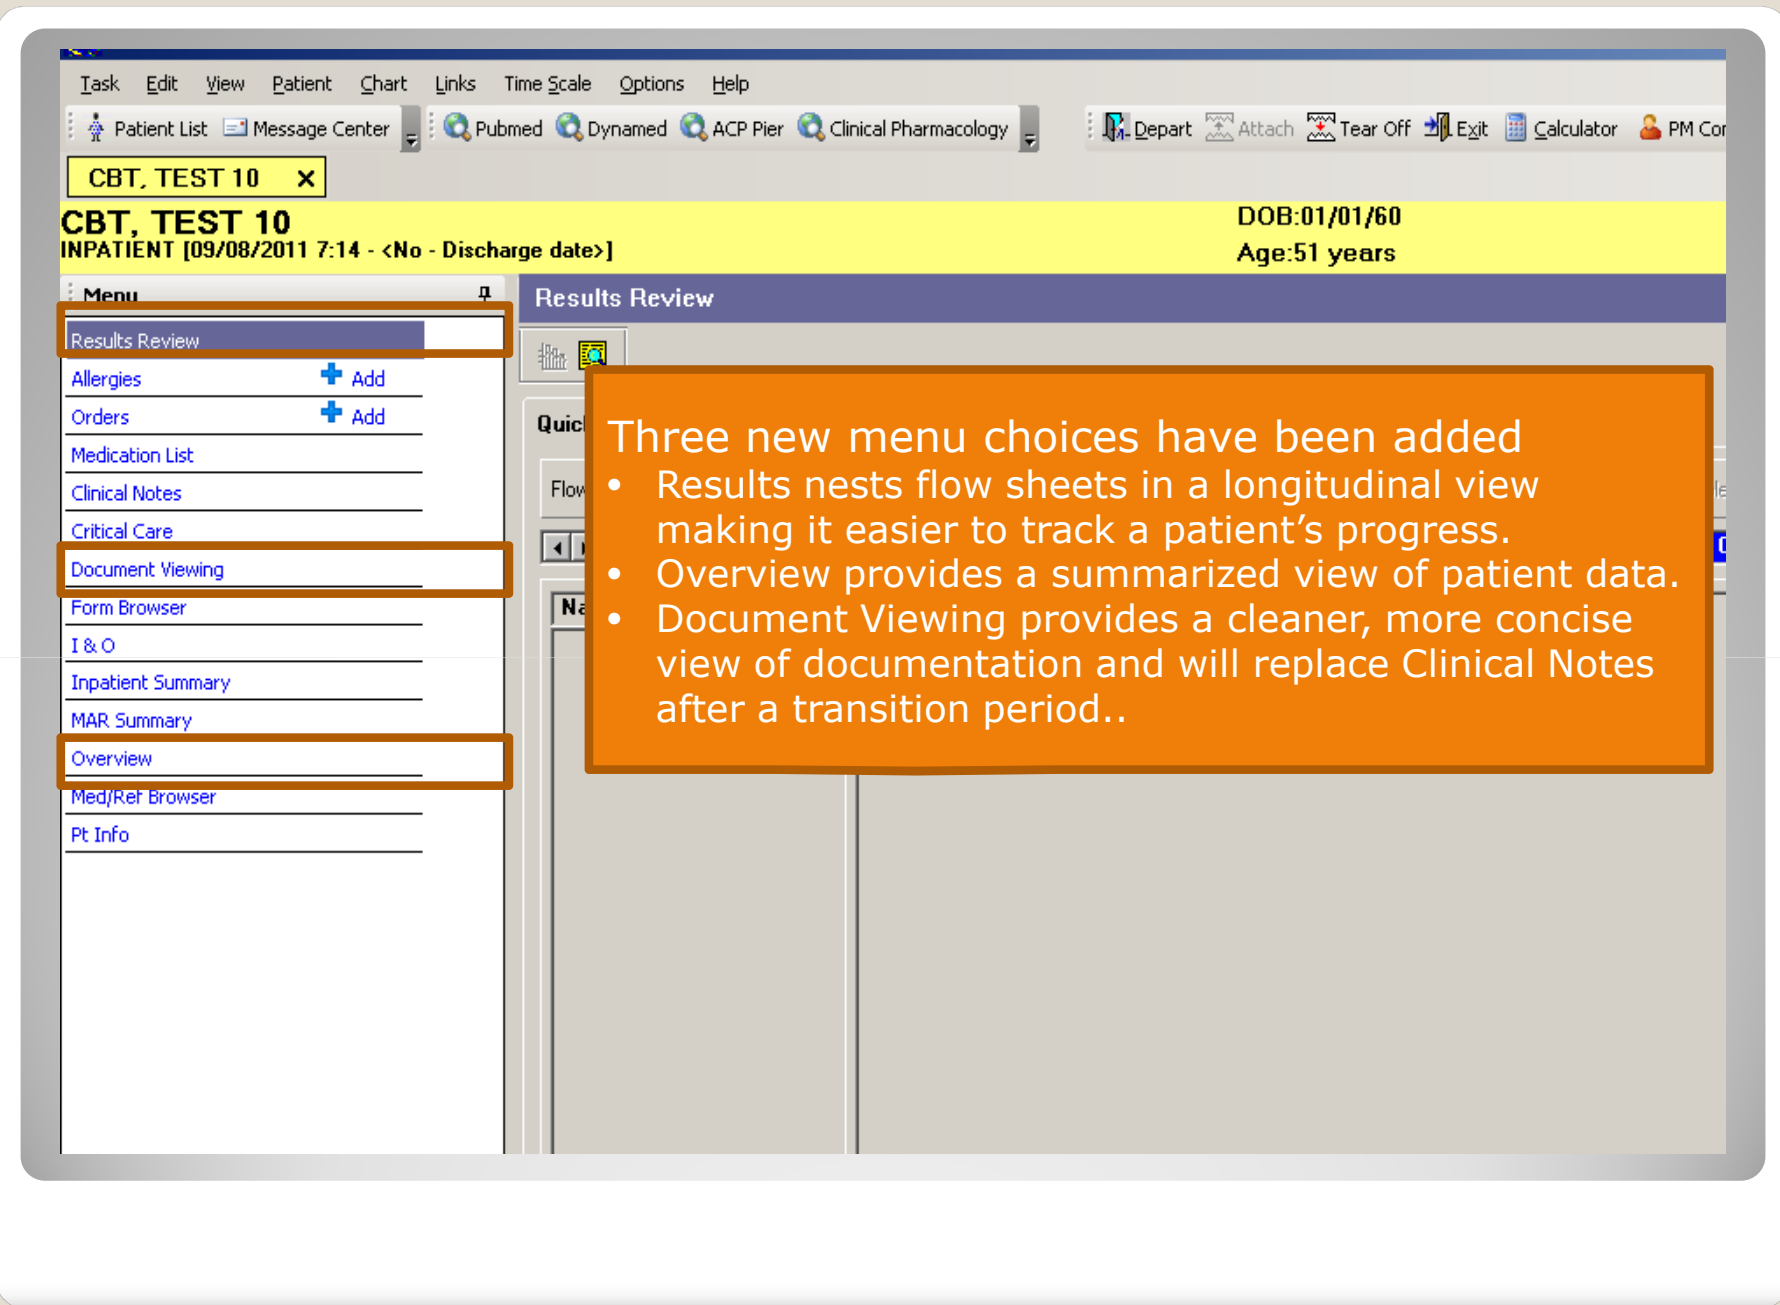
Task Edit View Patient Chart Links Time Scale Options Help

Patient List Message Center Pubmed Dynamed ACP Pier Clinical Pharmacology Depart Attach Tear Off Exit Calculator PM Cor

CBT, TEST 10 X

CBT, TEST 10
INPATIENT [09/08/2011 7:14 - <No - Discharge date>]
DOB:01/01/60
Age:51 years

Menu

Results Review
Allergies Add
Orders Add
Medication List
Clinical Notes
Critical Care
Document Viewing
Form Browser
I & O
Inpatient Summary
MAR Summary
Overview
Med/Ref Browser
Pt Info

Results Review

Quic

Flo

Na

Three new menu choices have been added
• Results nests flow sheets in a longitudinal view making it easier to track a patient's progress.
• Overview provides a summarized view of patient data.
• Document Viewing provides a cleaner, more concise view of documentation and will replace Clinical Notes after a transition period..